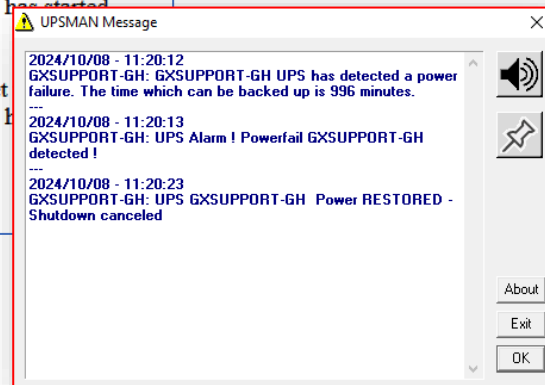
UPSMAN Message

2024/10/08 - 11:20:12
GXSUPPORT-GH: GXSUPPORT-GH UPS has detected a power failure. The time which can be backed up is 996 minutes.
---
2024/10/08 - 11:20:13
GXSUPPORT-GH: UPS Alarm ! Powerfail GXSUPPORT-GH detected !
---
2024/10/08 - 11:20:23
GXSUPPORT-GH: UPS GXSUPPORT-GH Power RESTORED - Shutdown canceled

About
Exit
OK